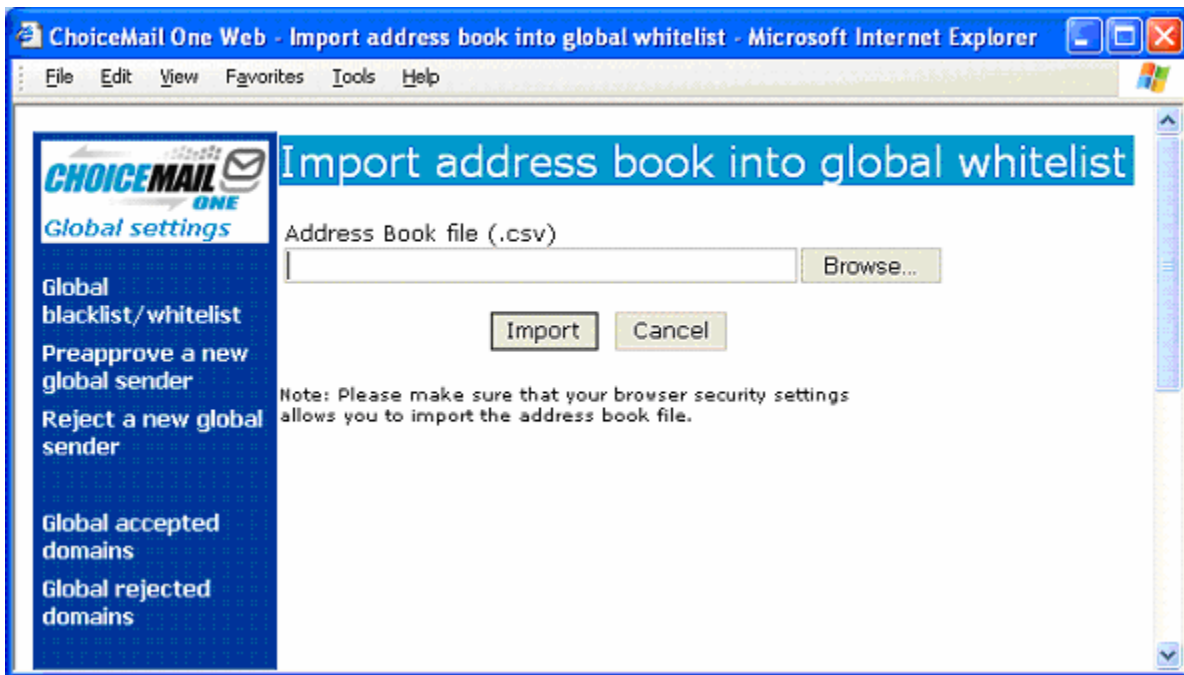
ChoiceMail One Web - Import address book into global whitelist - Microsoft Internet Explorer

File Edit View Favorites Tools Help

CHOICEMAIL ONE
Global settings

Global blacklist/whitelist
Preapprove a new global sender
Reject a new global sender

Global accepted domains
Global rejected domains

Import address book into global whitelist

Address Book file (.csv)

Browse...

Import Cancel

Note: Please make sure that your browser security settings allows you to import the address book file.